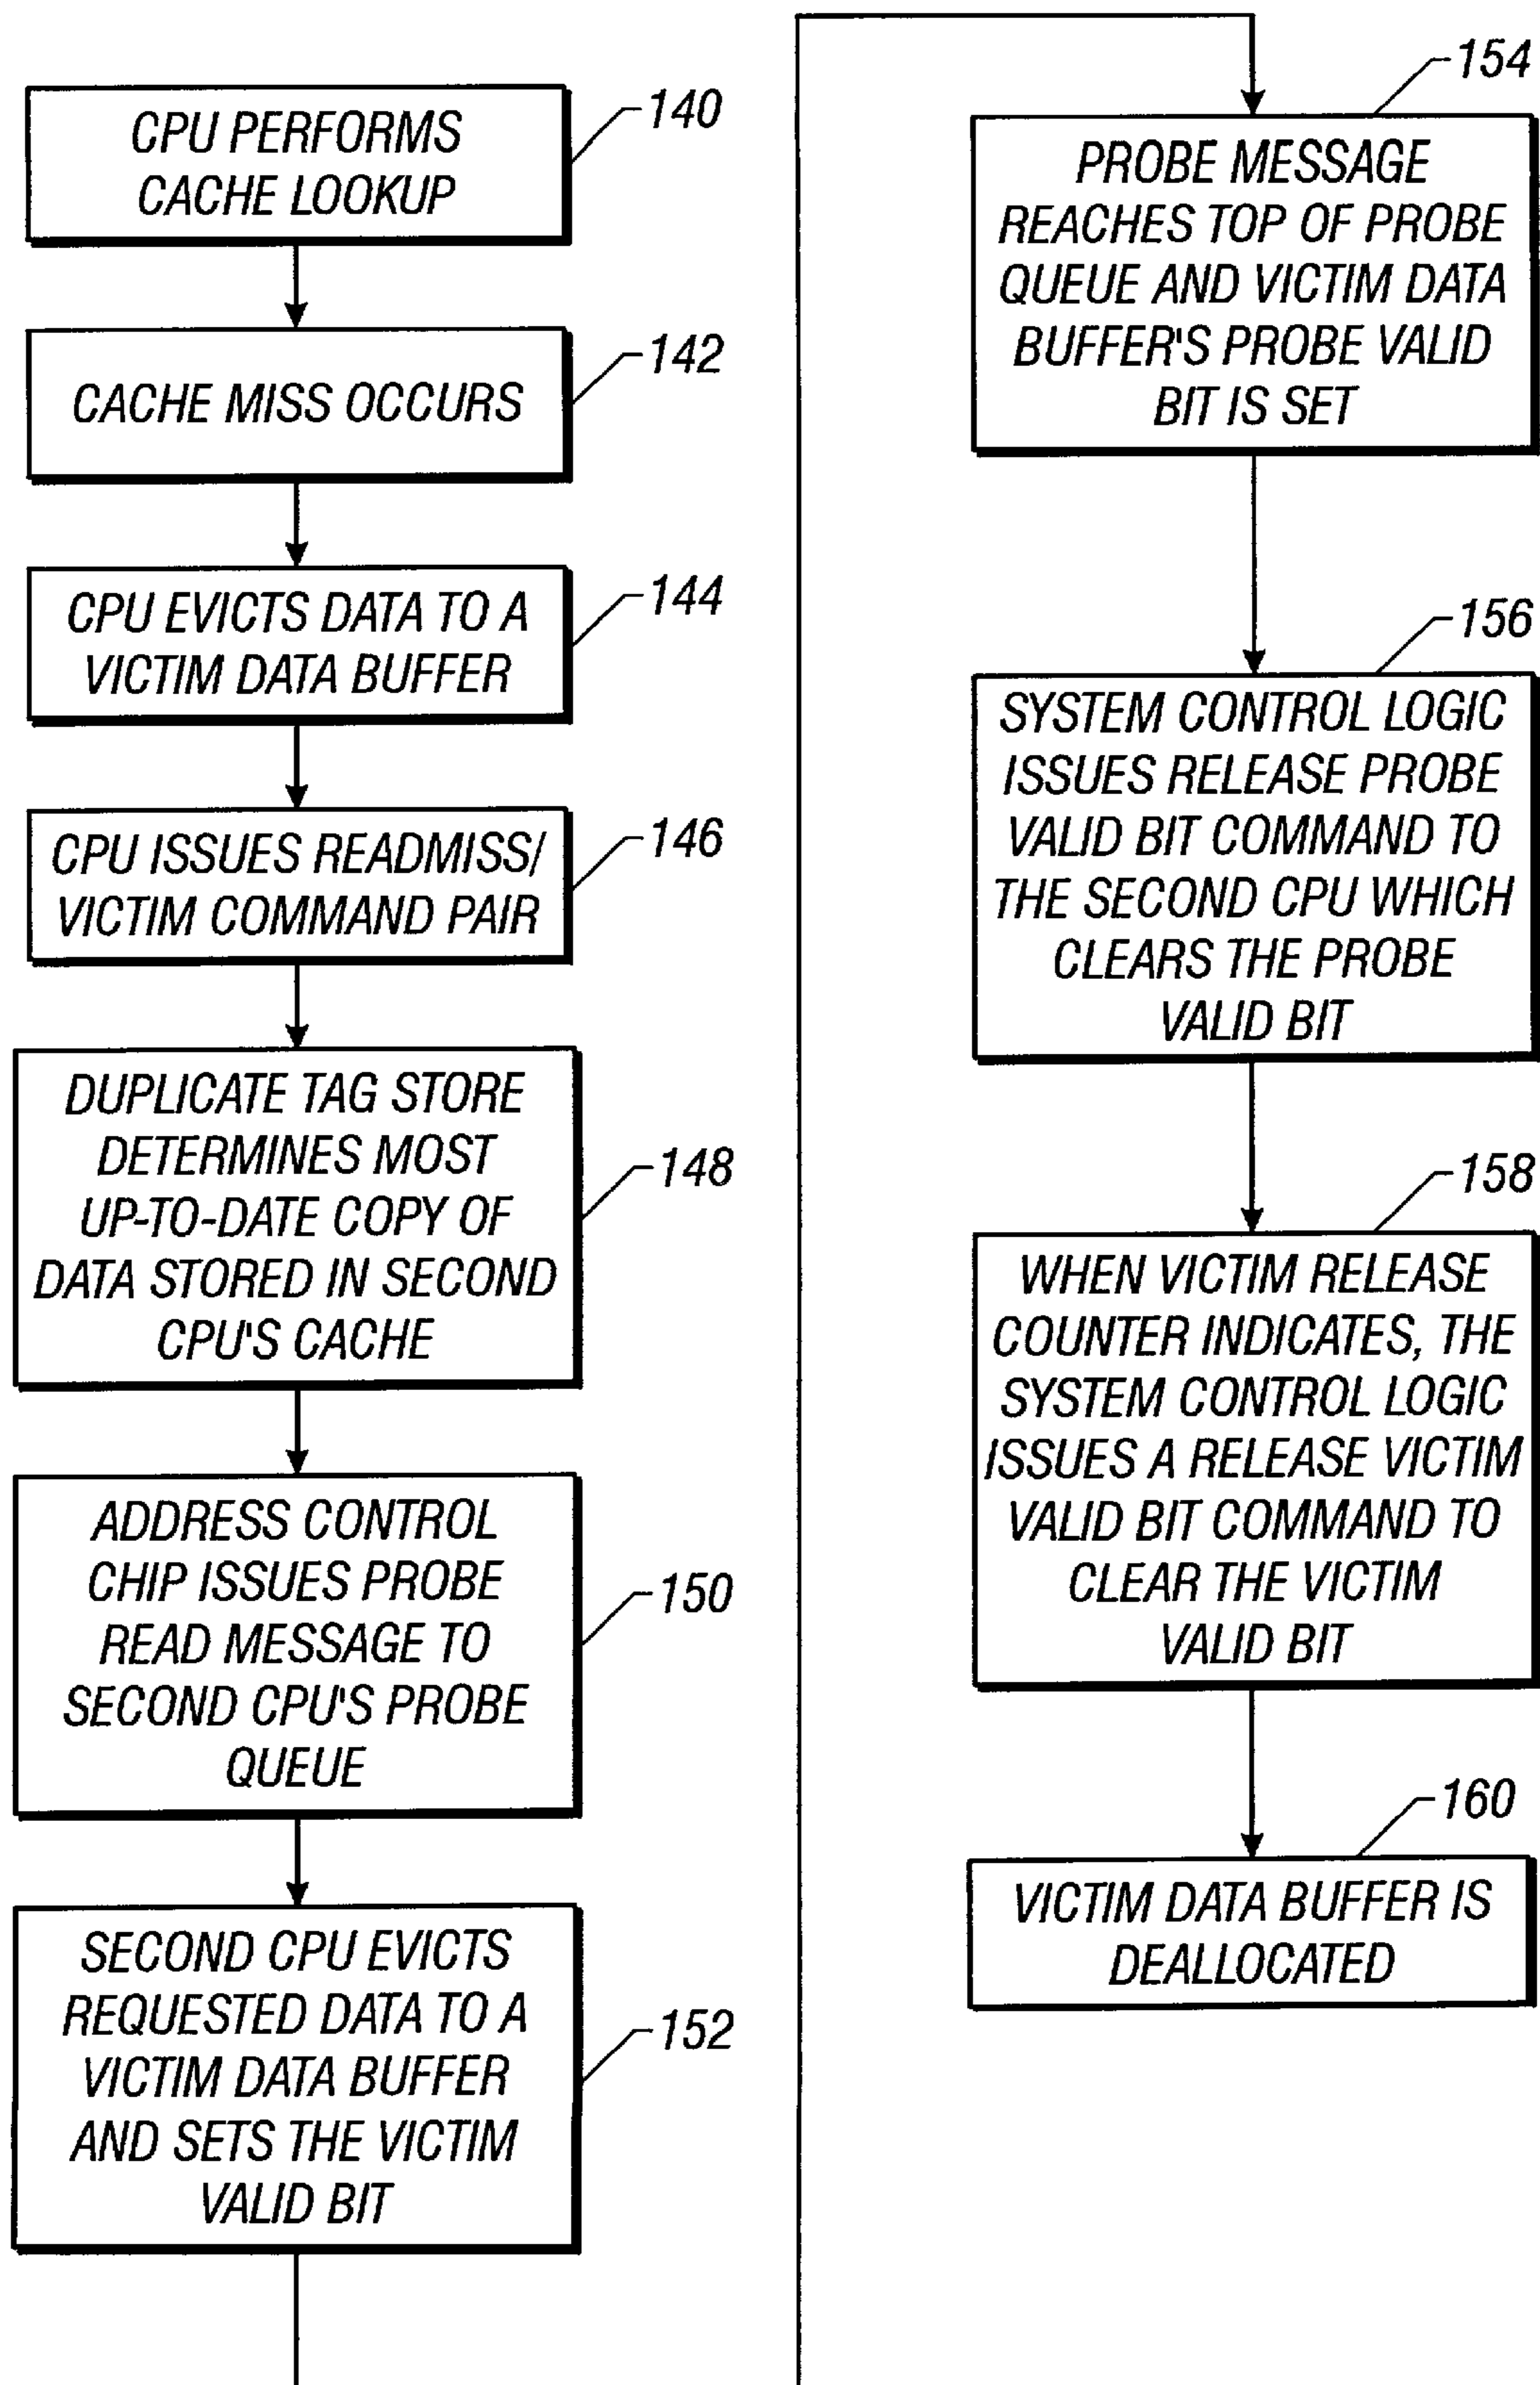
CPU PERFORMS CACHE LOOKUP

140

CACHE MISS OCCURS

142

CPU EVICTS DATA TO A VICTIM DATA BUFFER

144

CPU ISSUES READMISS/ VICTIM COMMAND PAIR

146

DUPLICATE TAG STORE DETERMINES MOST UP-TO-DATE COPY OF DATA STORED IN SECOND CPU'S CACHE

148

ADDRESS CONTROL CHIP ISSUES PROBE READ MESSAGE TO SECOND CPU'S PROBE QUEUE

150

SECOND CPU EVICTS REQUESTED DATA TO A VICTIM DATA BUFFER AND SETS THE VICTIM VALID BIT

152

154

PROBE MESSAGE REACHES TOP OF PROBE QUEUE AND VICTIM DATA BUFFER'S PROBE VALID BIT IS SET

156

SYSTEM CONTROL LOGIC ISSUES RELEASE PROBE VALID BIT COMMAND TO THE SECOND CPU WHICH CLEARS THE PROBE VALID BIT

158

WHEN VICTIM RELEASE COUNTER INDICATES, THE SYSTEM CONTROL LOGIC ISSUES A RELEASE VICTIM VALID BIT COMMAND TO CLEAR THE VICTIM VALID BIT

160

VICTIM DATA BUFFER IS DEALLOCATED